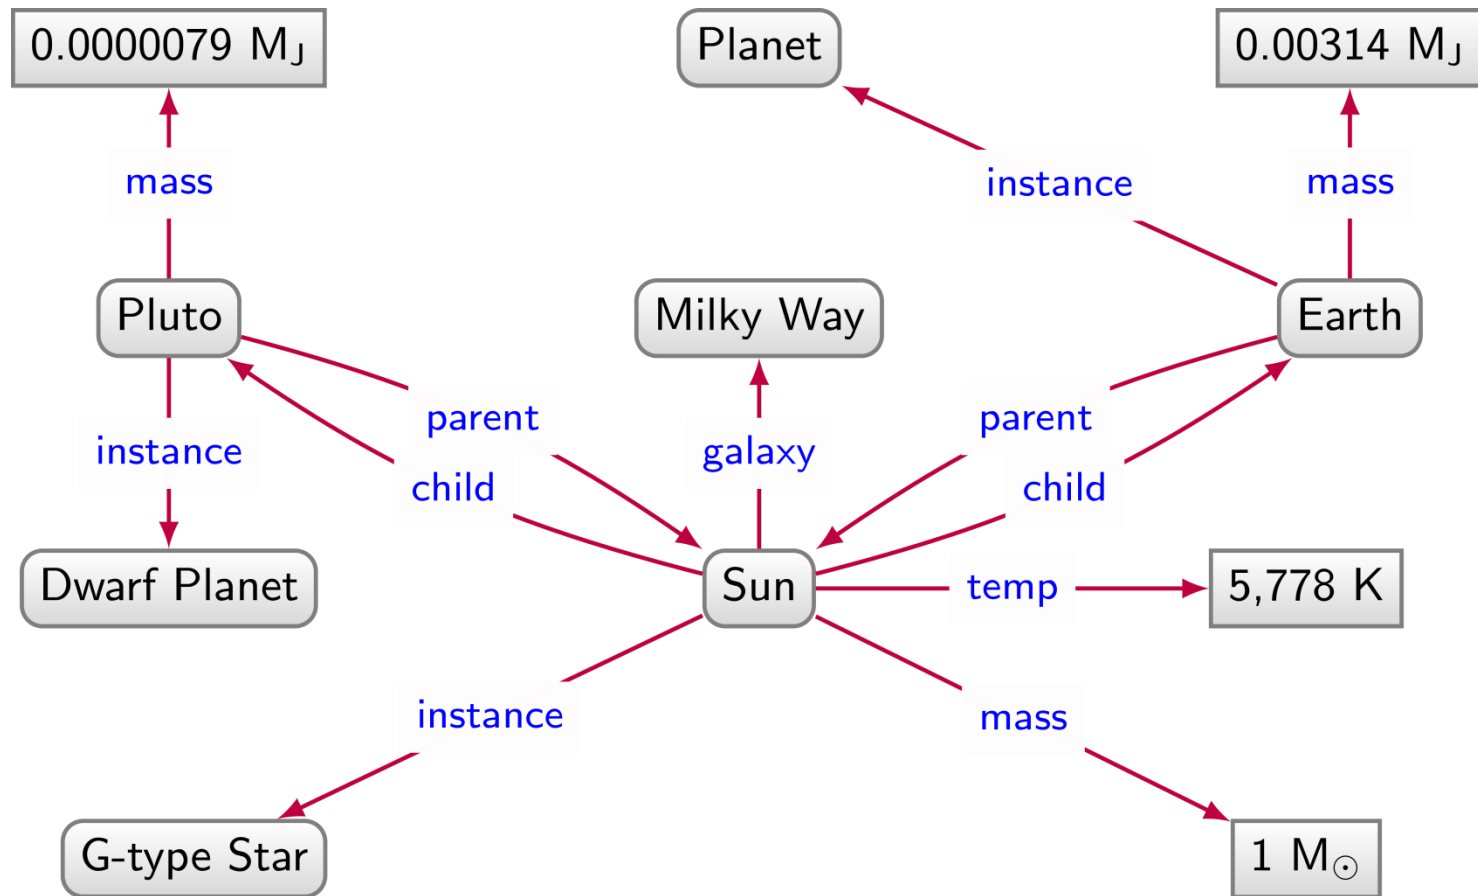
0.0000079 $M_J$

Planet

0.00314 $M_J$

mass

instance

mass

Pluto

Milky Way

Earth

parent

parent

instance

galaxy

child

child

Dwarf Planet

Sun

temp

5,778 K

instance

mass

G-type Star

1 $M_\odot$